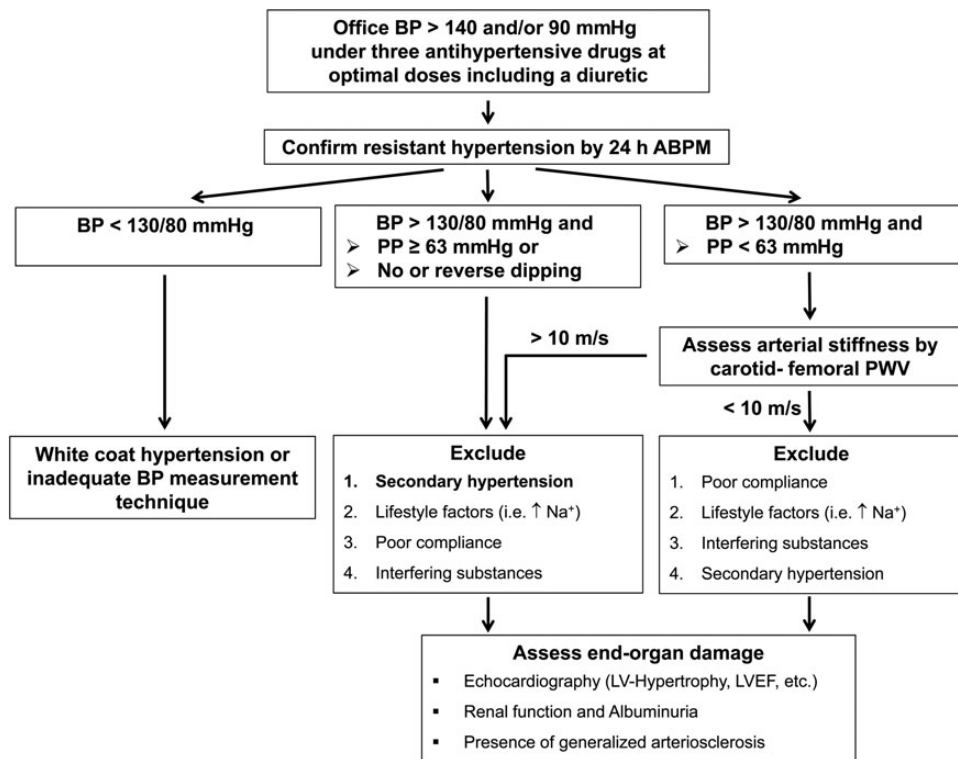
Office BP > 140 and/or 90 mmHg under three antihypertensive drugs at optimal doses including a diuretic

Confirm resistant hypertension by 24 h ABPM

BP < 130/80 mmHg

BP > 130/80 mmHg and
➢ PP ≥ 63 mmHg or
➢ No or reverse dipping

BP > 130/80 mmHg and
➢ PP < 63 mmHg

> 10 m/s

Assess arterial stiffness by carotid- femoral PWV

< 10 m/s

White coat hypertension or inadequate BP measurement technique

Exclude
1. Secondary hypertension
2. Lifestyle factors (i.e. ↑ $Na^+$)
3. Poor compliance
4. Interfering substances

Exclude
1. Poor compliance
2. Lifestyle factors (i.e. ↑ $Na^+$)
3. Interfering substances
4. Secondary hypertension

Assess end-organ damage
▪ Echocardiography (LV-Hypertrophy, LVEF, etc.)
▪ Renal function and Albuminuria
▪ Presence of generalized arteriosclerosis